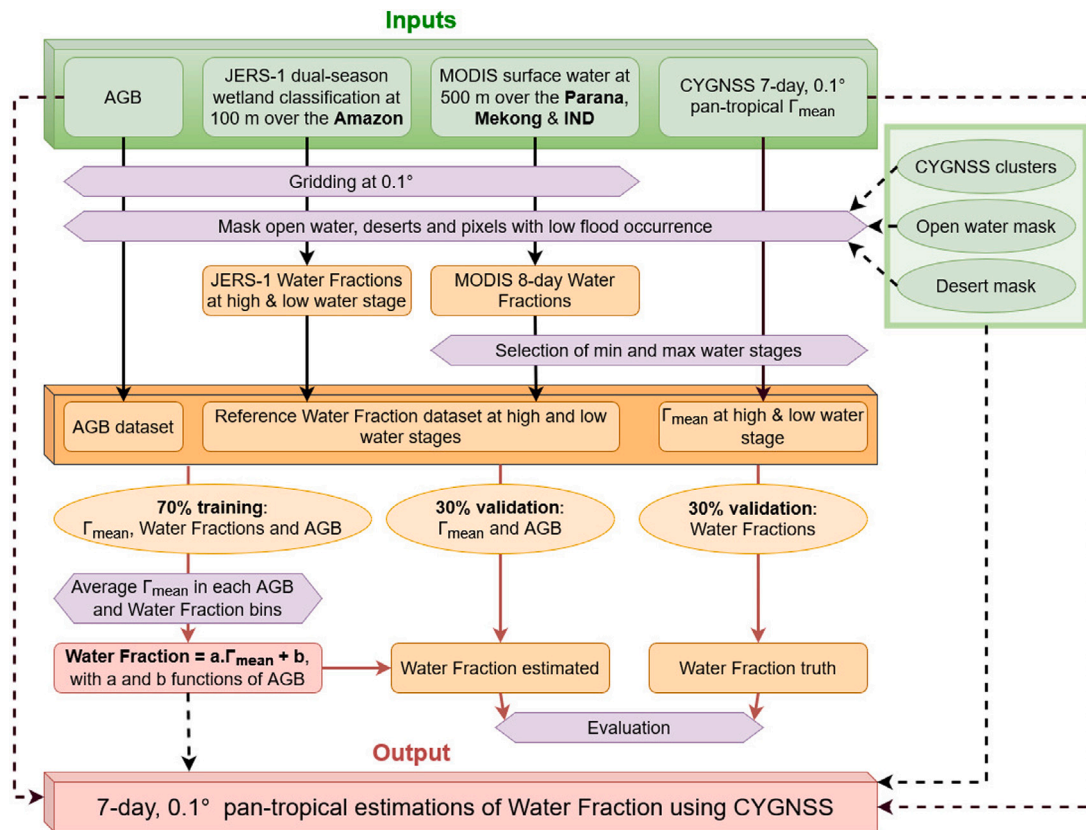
Inputs

AGB

JERS-1 dual-season wetland classification at 100 m over the Amazon

MODIS surface water at 500 m over the Parana, Mekong & IND

CYGNSS 7-day, 0.1° pan-tropical $\Gamma_{mean}$

Gridding at 0.1°

Mask open water, deserts and pixels with low flood occurrence

CYGNSS clusters

Open water mask

Desert mask

JERS-1 Water Fractions at high & low water stage

MODIS 8-day Water Fractions

Selection of min and max water stages

AGB dataset

Reference Water Fraction dataset at high and low water stages

$\Gamma_{mean}$ at high & low water stage

70% training: $\Gamma_{mean}$, Water Fractions and AGB

30% validation: $\Gamma_{mean}$ and AGB

30% validation: Water Fractions

Average $\Gamma_{mean}$ in each AGB and Water Fraction bins

Water Fraction = a.$\Gamma_{mean}$ + b, with a and b functions of AGB

Water Fraction estimated

Water Fraction truth

Evaluation

Output

7-day, 0.1° pan-tropical estimations of Water Fraction using CYGNSS